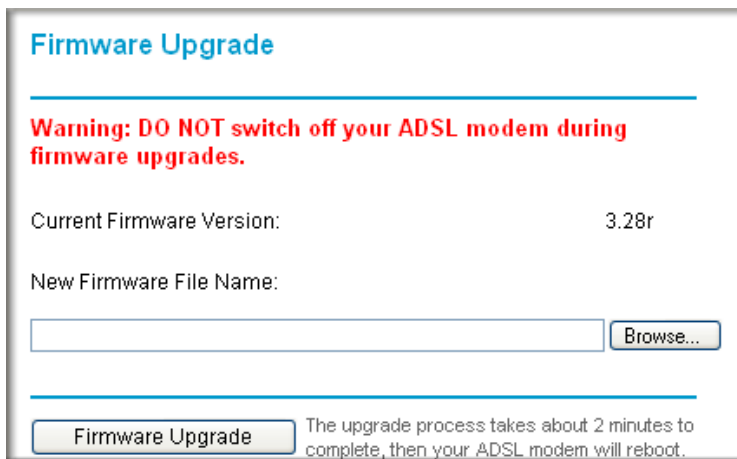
Firmware Upgrade

Warning: DO NOT switch off your ADSL modem during firmware upgrades.

Current Firmware Version: 3.28r

New Firmware File Name:

Browse...

Firmware Upgrade

The upgrade process takes about 2 minutes to complete, then your ADSL modem will reboot.